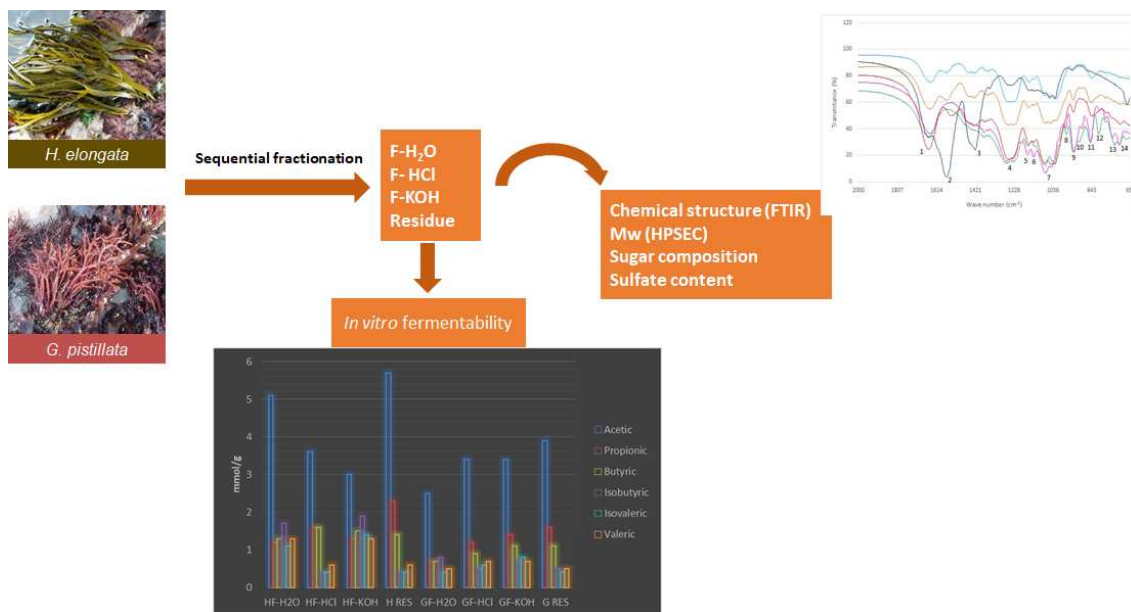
H. elongata

G. pistillata

Sequential fractionation

F-$H_2O$
F- HCl
F-KOH
Residue

Chemical structure (FTIR)
Mw (HPSEC)
Sugar composition
Sulfate content

In vitro fermentability

120
100
80
60
40
20
0
Transmittance (%)
2000 1807 1614 1421 1228 1036 843
Wave number (cm$^{-1}$)
1 2 3 4 5 6 7 8 9 10 11 12 13 14

mmol/g
6
5
4
3
2
1
0
HF-H2O HF-HCl HF-KOH H RES GF-H2O GF-HCl GF-KOH G RES

Acetic
Propionic
Butyric
Isobutyric
Isovaleric
Valeric